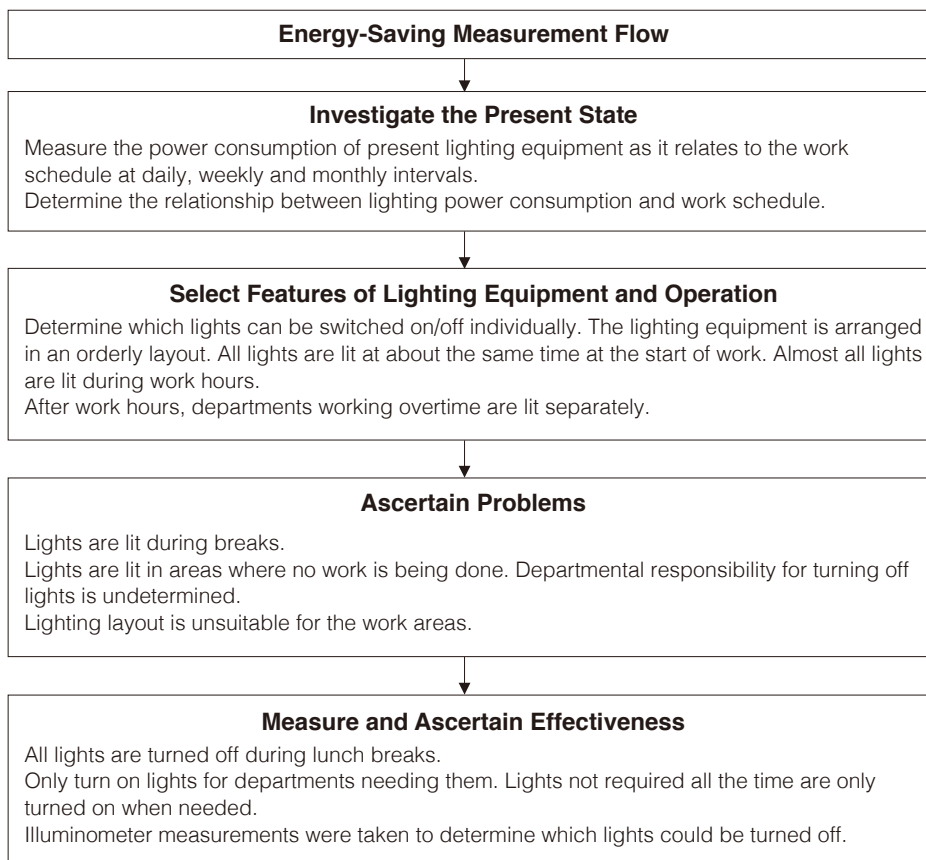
Energy-Saving Measurement Flow

Investigate the Present State

Measure the power consumption of present lighting equipment as it relates to the work schedule at daily, weekly and monthly intervals.
Determine the relationship between lighting power consumption and work schedule.

Select Features of Lighting Equipment and Operation

Determine which lights can be switched on/off individually. The lighting equipment is arranged in an orderly layout. All lights are lit at about the same time at the start of work. Almost all lights are lit during work hours.
After work hours, departments working overtime are lit separately.

Ascertain Problems

Lights are lit during breaks.
Lights are lit in areas where no work is being done. Departmental responsibility for turning off lights is undetermined.
Lighting layout is unsuitable for the work areas.

Measure and Ascertain Effectiveness

All lights are turned off during lunch breaks.
Only turn on lights for departments needing them. Lights not required all the time are only turned on when needed.
Illuminometer measurements were taken to determine which lights could be turned off.